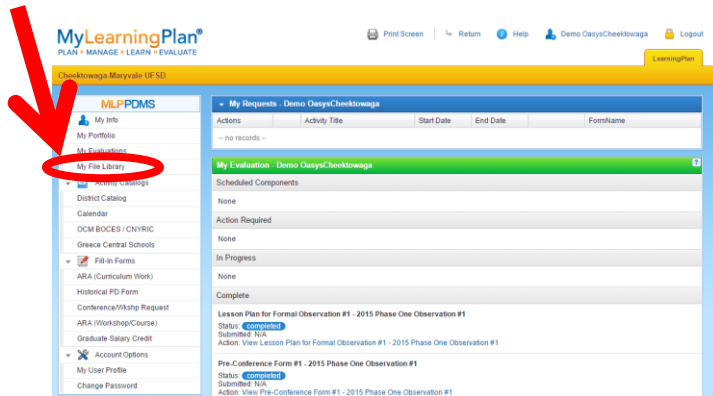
MyLearningPlan®
PLAN • MANAGE • LEARN • EVALUATE

Print Screen | Return | Help | Demo OasysCheektowaga | Logout

LearningPlan

Cheektowaga-Maryvale UFSD

MLPPDMS

My Info
My Portfolio
My Evaluations
My File Library
Activity Catalogs
District Catalog
Calendar
OCM BOCES / CNYRIC
Greece Central Schools
Fill-In Forms
ARA (Curriculum Work)
Historical PD Form
Conference/Wkshp Request
ARA (Workshop/Course)
Graduate Salary Credit
Account Options
My User Profile
Change Password

My Requests - Demo OasysCheektowaga

| Actions | Activity Title | Start Date | End Date | FormName |
|---|---|---|---|---|
| -- no records -- | | | | |

My Evaluation - Demo OasysCheektowaga

Scheduled Components
None
Action Required
None
In Progress
None
Complete

Lesson Plan for Formal Observation #1 - 2015 Phase One Observation #1
Status: completed
Submitted: N/A
Action: View Lesson Plan for Formal Observation #1 - 2015 Phase One Observation #1

Pre-Conference Form #1 - 2015 Phase One Observation #1
Status: completed
Submitted: N/A
Action: View Pre-Conference Form #1 - 2015 Phase One Observation #1